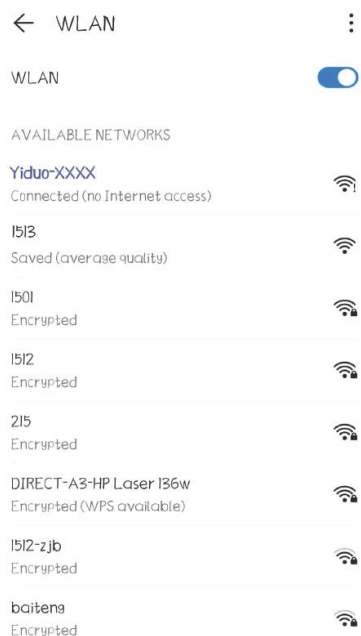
WLAN

WLAN

AVAILABLE NETWORKS

Yiduo-XXXX
Connected (no Internet access)

1513
Saved (average quality)

1501
Encrypted

1512
Encrypted

215
Encrypted

DIRECT-A3-HP Laser 136w
Encrypted (WPS available)

1512-zjb
Encrypted

baiteng
Encrypted